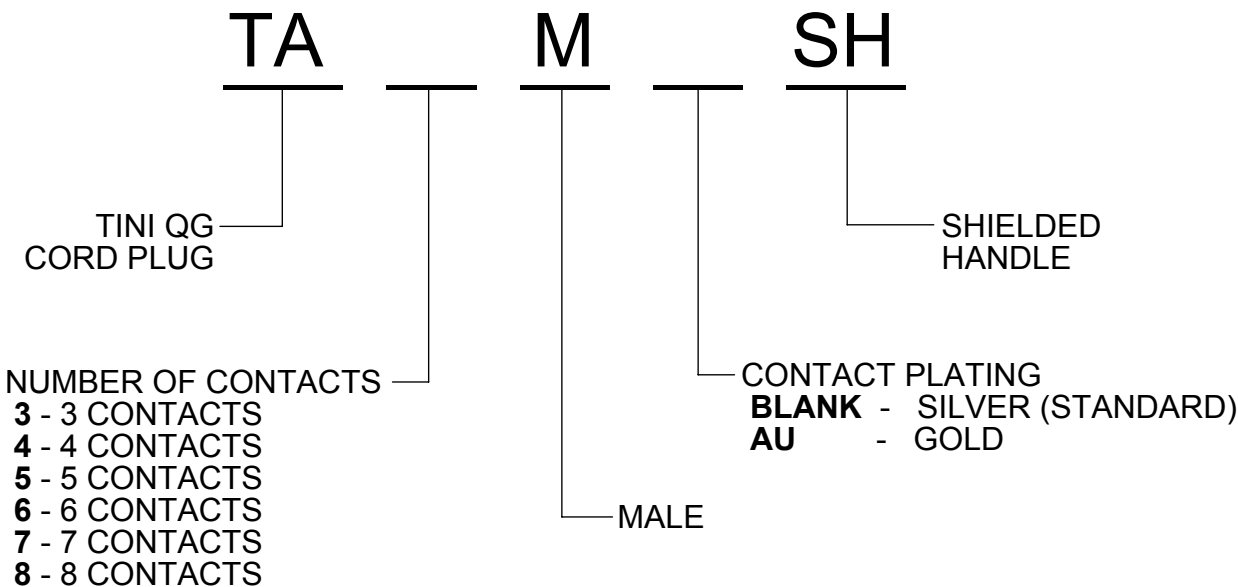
TA ___ M ___ SH

TINI QG
CORD PLUG

SHIELDED
HANDLE

NUMBER OF CONTACTS
**3** - 3 CONTACTS
**4** - 4 CONTACTS
**5** - 5 CONTACTS
**6** - 6 CONTACTS
**7** - 7 CONTACTS
**8** - 8 CONTACTS

CONTACT PLATING
**BLANK** - SILVER (STANDARD)
**AU** - GOLD

MALE